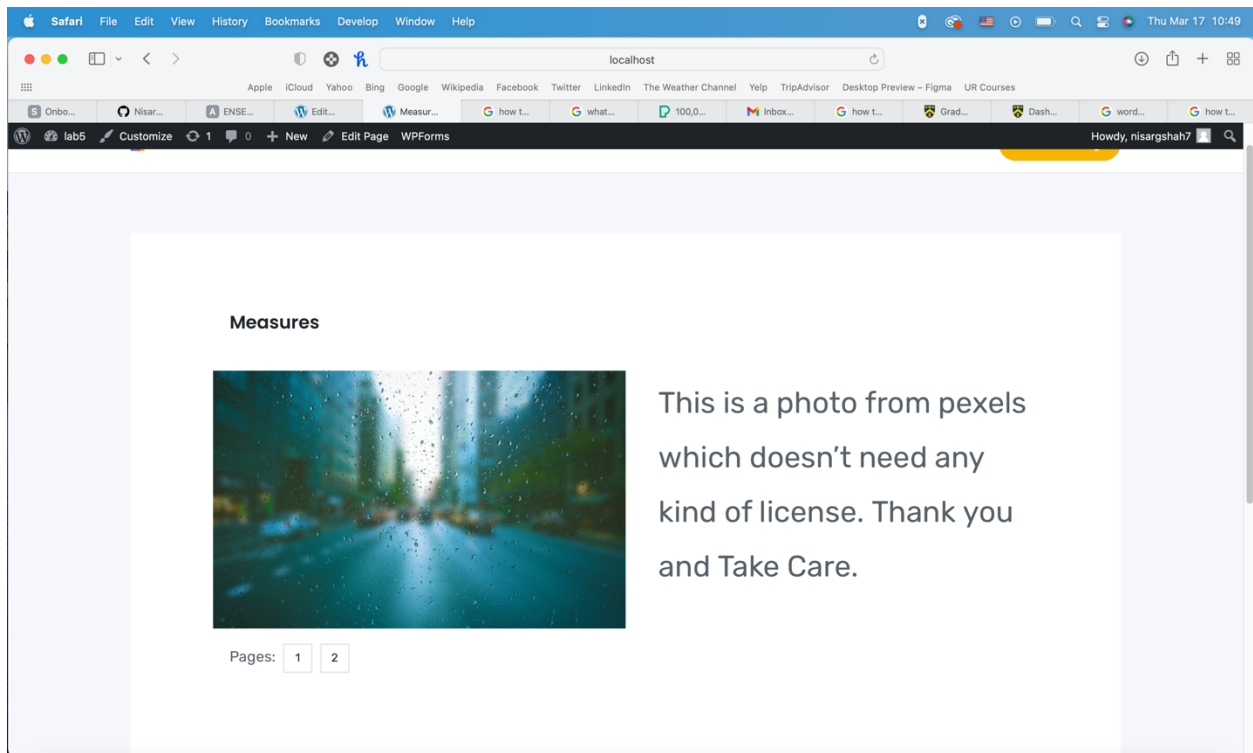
Safari File Edit View History Bookmarks Develop Window Help

Thu Mar 17 10:49

localhost

Apple iCloud Yahoo Bing Google Wikipedia Facebook Twitter LinkedIn The Weather Channel Yelp TripAdvisor Desktop Preview – Figma UR Courses

Onbo... Nisar... ENSE... Edit... Measur... how t... what... 100,0... Inbox... how t... Grad... Dash... word... how t...

lab5 Customize 1 0 New Edit Page WPForms Howdy, nisargshah7

Measures

This is a photo from pexels which doesn't need any kind of license. Thank you and Take Care.

Pages: 1 2